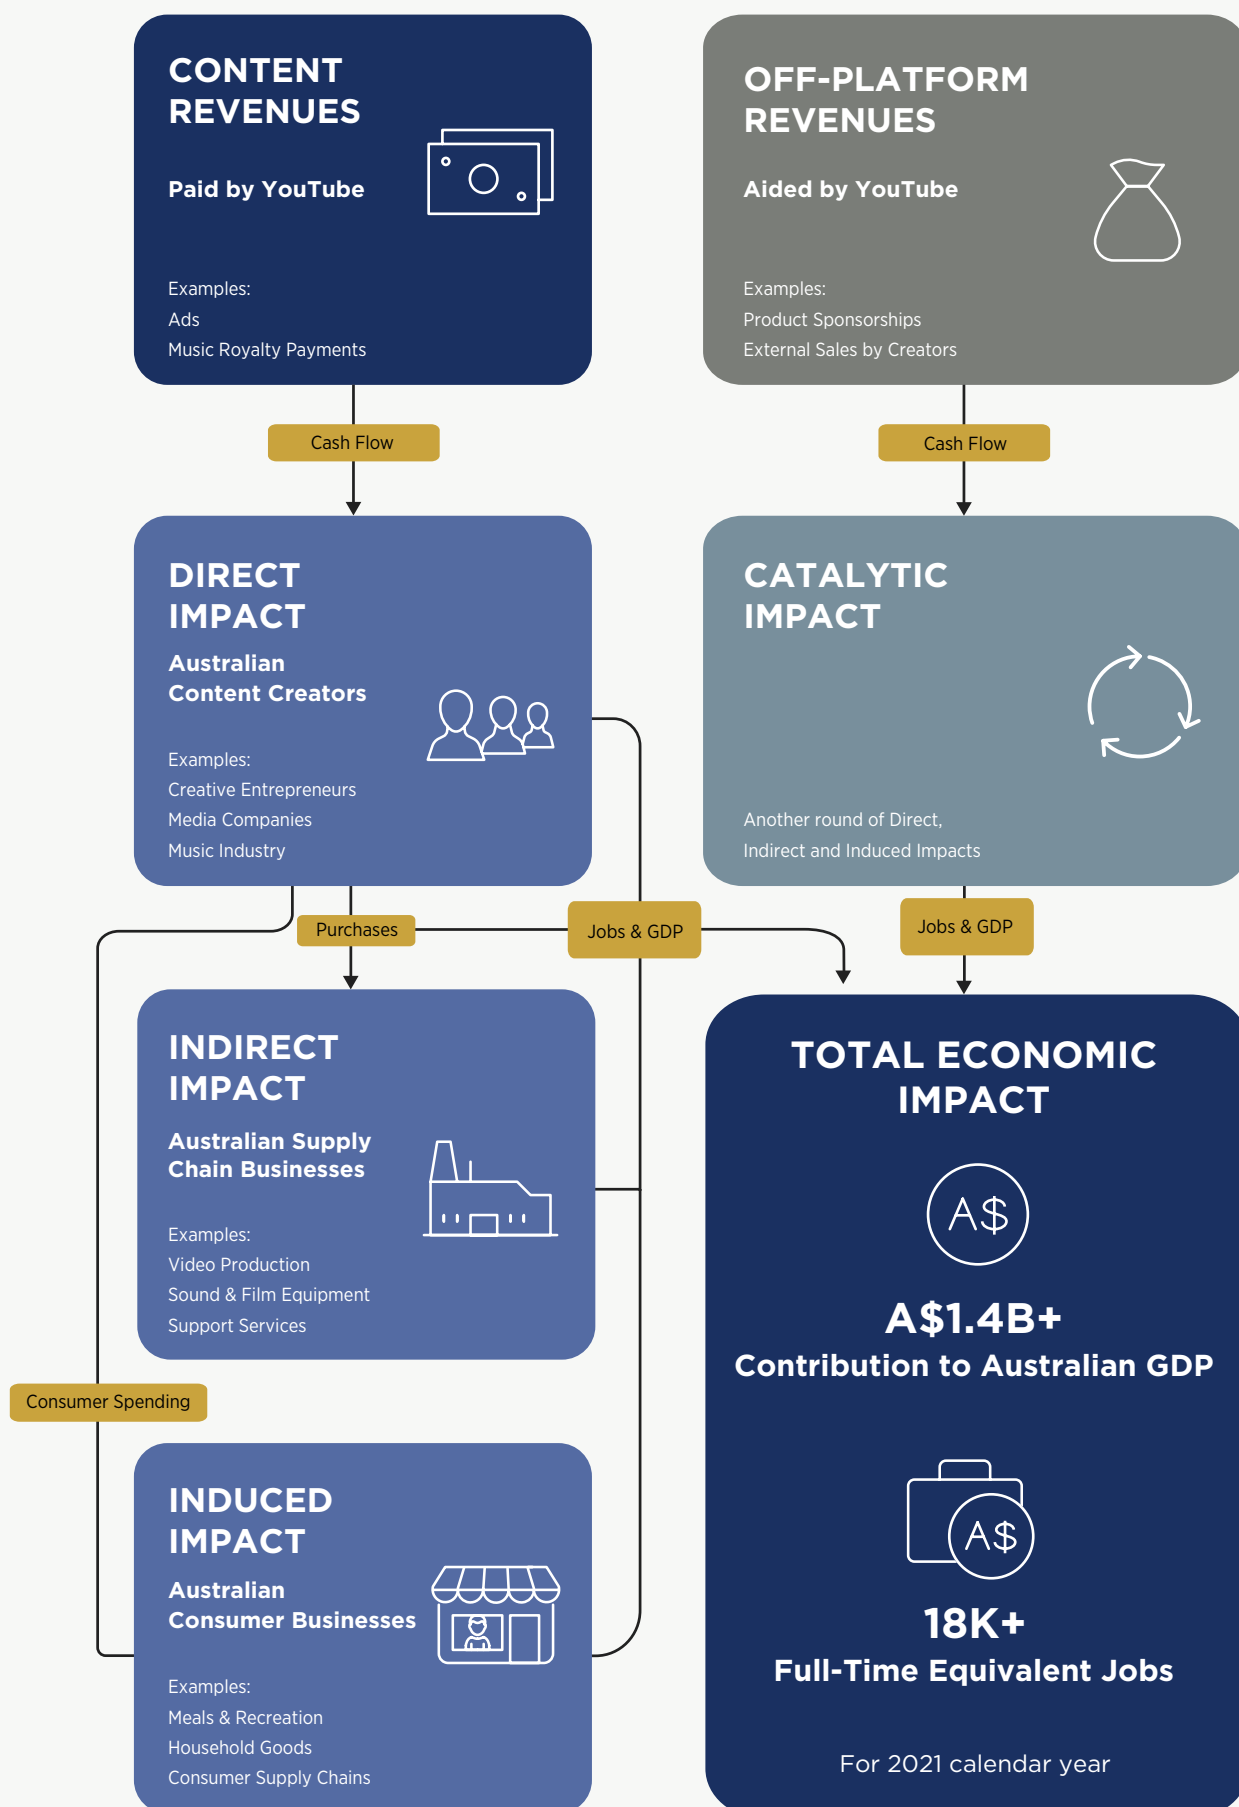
CONTENT REVENUES

Paid by YouTube

Examples:
Ads
Music Royalty Payments

OFF-PLATFORM REVENUES

Aided by YouTube

Examples:
Product Sponsorships
External Sales by Creators

Cash Flow

Cash Flow

DIRECT IMPACT

Australian Content Creators

Examples:
Creative Entrepreneurs
Media Companies
Music Industry

CATALYTIC IMPACT

Another round of Direct, Indirect and Induced Impacts

Purchases

Jobs & GDP

Jobs & GDP

INDIRECT IMPACT

Australian Supply Chain Businesses

Examples:
Video Production
Sound & Film Equipment
Support Services

TOTAL ECONOMIC IMPACT

A$

A$1.4B+
Contribution to Australian GDP

Consumer Spending

INDUCED IMPACT

Australian Consumer Businesses

Examples:
Meals & Recreation
Household Goods
Consumer Supply Chains

A$

18K+
Full-Time Equivalent Jobs

For 2021 calendar year